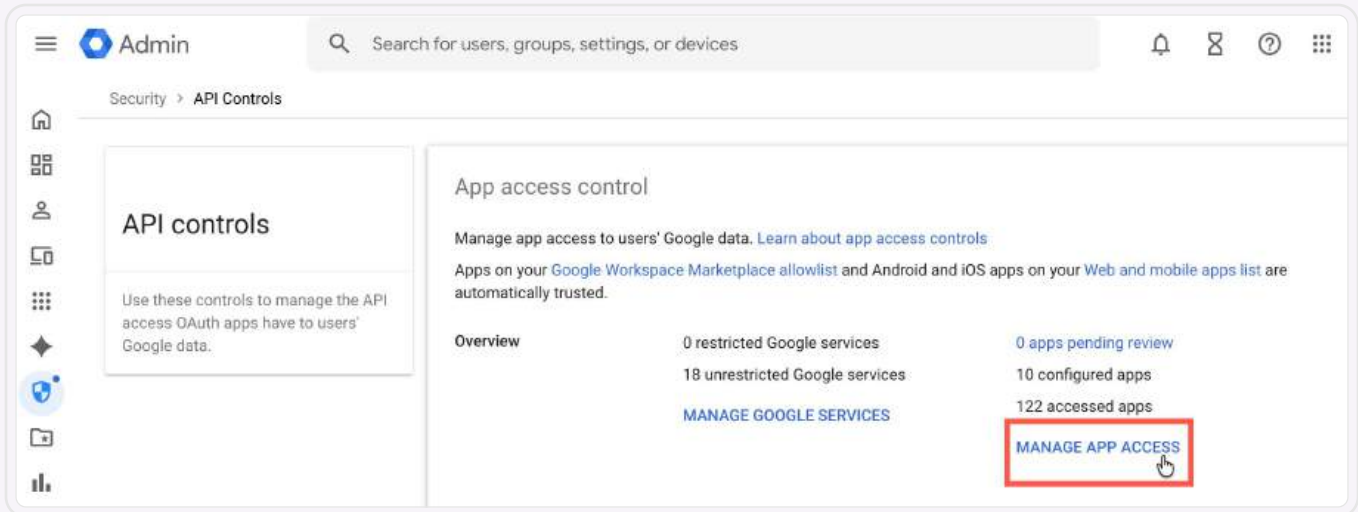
Admin

Search for users, groups, settings, or devices

Security > API Controls

API controls

Use these controls to manage the API access OAuth apps have to users' Google data.

App access control

Manage app access to users' Google data. Learn about app access controls

Apps on your Google Workspace Marketplace allowlist and Android and iOS apps on your Web and mobile apps list are automatically trusted.

Overview

0 restricted Google services

18 unrestricted Google services

MANAGE GOOGLE SERVICES

0 apps pending review

10 configured apps

122 accessed apps

MANAGE APP ACCESS